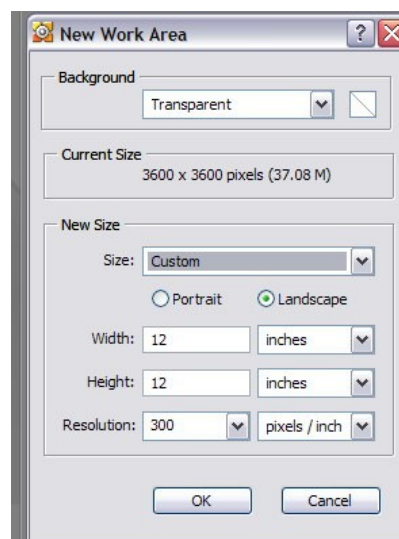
New Work Area

Background

Transparent

Current Size

3600 x 3600 pixels (37.08 M)

New Size

Size: Custom

Portrait Landscape

Width: 12 inches

Height: 12 inches

Resolution: 300 pixels / inch

OK Cancel